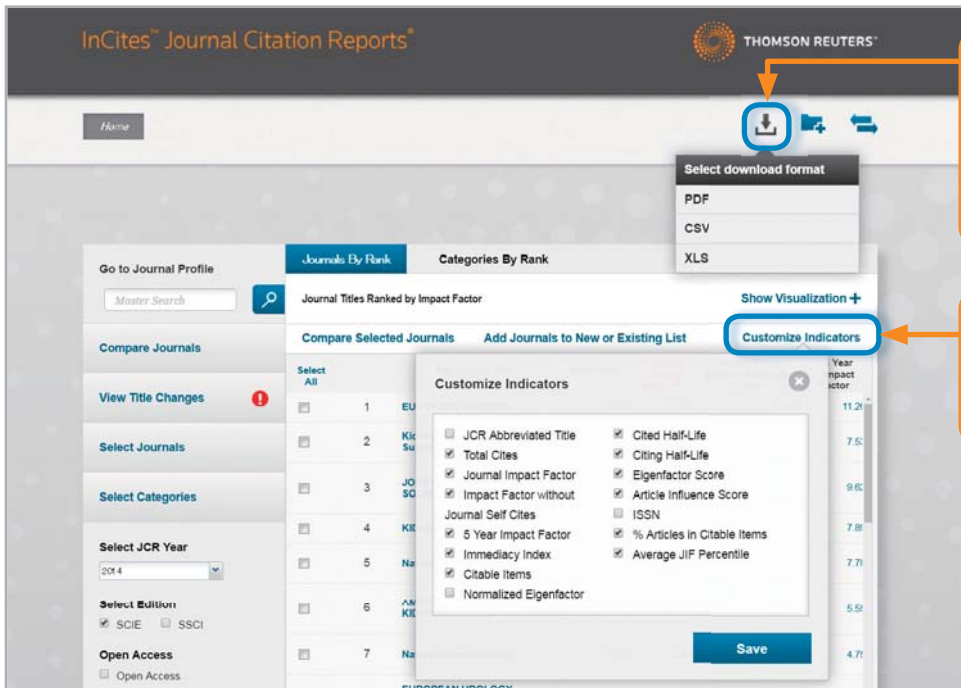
InCites™ Journal Citation Reports®

THOMSON REUTERS®

Home

Select download format
PDF
CSV
XLS

Go to Journal Profile
Master Search

Compare Journals

View Title Changes

Select Journals

Select Categories

Select JCR Year
2014

Select Edition
SCIE SSCI

Open Access
Open Access

Journals By Rank
Categories By Rank

Journal Titles Ranked by Impact Factor
Show Visualization +

Compare Selected Journals
Add Journals to New or Existing List
Customize Indicators

Select All

| | | | Year Impact Factor |
|---|---|---|---|
| | 1 | EU | 11.2 |
| | 2 | Kid Su | 7.5 |
| | 3 | JO SO | 9.6 |
| | 4 | KID | 7.8 |
| | 5 | Na | 7.7 |
| | 6 | AN KID | 5.5 |
| | 7 | Na | 4.7 |

Customize Indicators

JCR Abbreviated Title
Total Cites
Journal Impact Factor
Impact Factor without Journal Self Cites
5 Year Impact Factor
Immediacy Index
Citable Items
Normalized Eigenfactor
Cited Half-Life
Citing Half-Life
Eigenfactor Score
Article Influence Score
ISSN
% Articles in Citable Items
Average JIF Percentile

Save

EUROPEAN UROLOGY